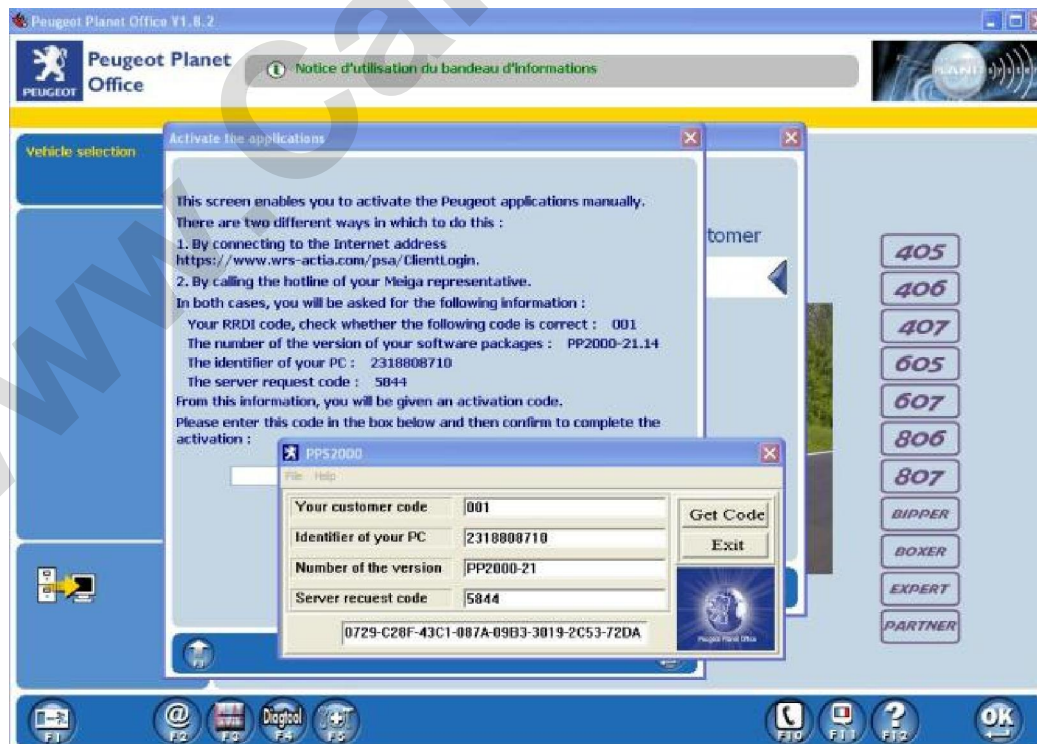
Peugeot Planet Office V1.8.2

PEUGEOT Peugeot Planet Office

Notice d'utilisation du bandeau d'informations

PLANET

Vehicle selection

Activate the applications

This screen enables you to activate the Peugeot applications manually.
There are two different ways in which to do this :
1. By connecting to the Internet address https://www.wrs-actia.com/psa/ClientLogin.
2. By calling the hotline of your Meiga representative.
In both cases, you will be asked for the following information :
Your RRDI code, check whether the following code is correct : 001
The number of the version of your software packages : PP2000-21.14
The identifier of your PC : 2318808710
The server request code : 5844
From this information, you will be given an activation code.
Please enter this code in the box below and then confirm to complete the activation :

tomer

405
406
407
605
607
806
807
BIPPER
BOXER
EXPERT
PARTNER

PPS2000
File Help

| Your customer code | 001 |
|---|---|
| Identifier of your PC | 2318808710 |
| Number of the version | PP2000-21 |
| Server recuest code | 5844 |

Get Code
Exit

0729-C28F-43C1-087A-09B3-3019-2C53-72DA

Peugeot Planet Office

F1 F2 F3 Diagtool F4 F5 F10 F11 F12 OK